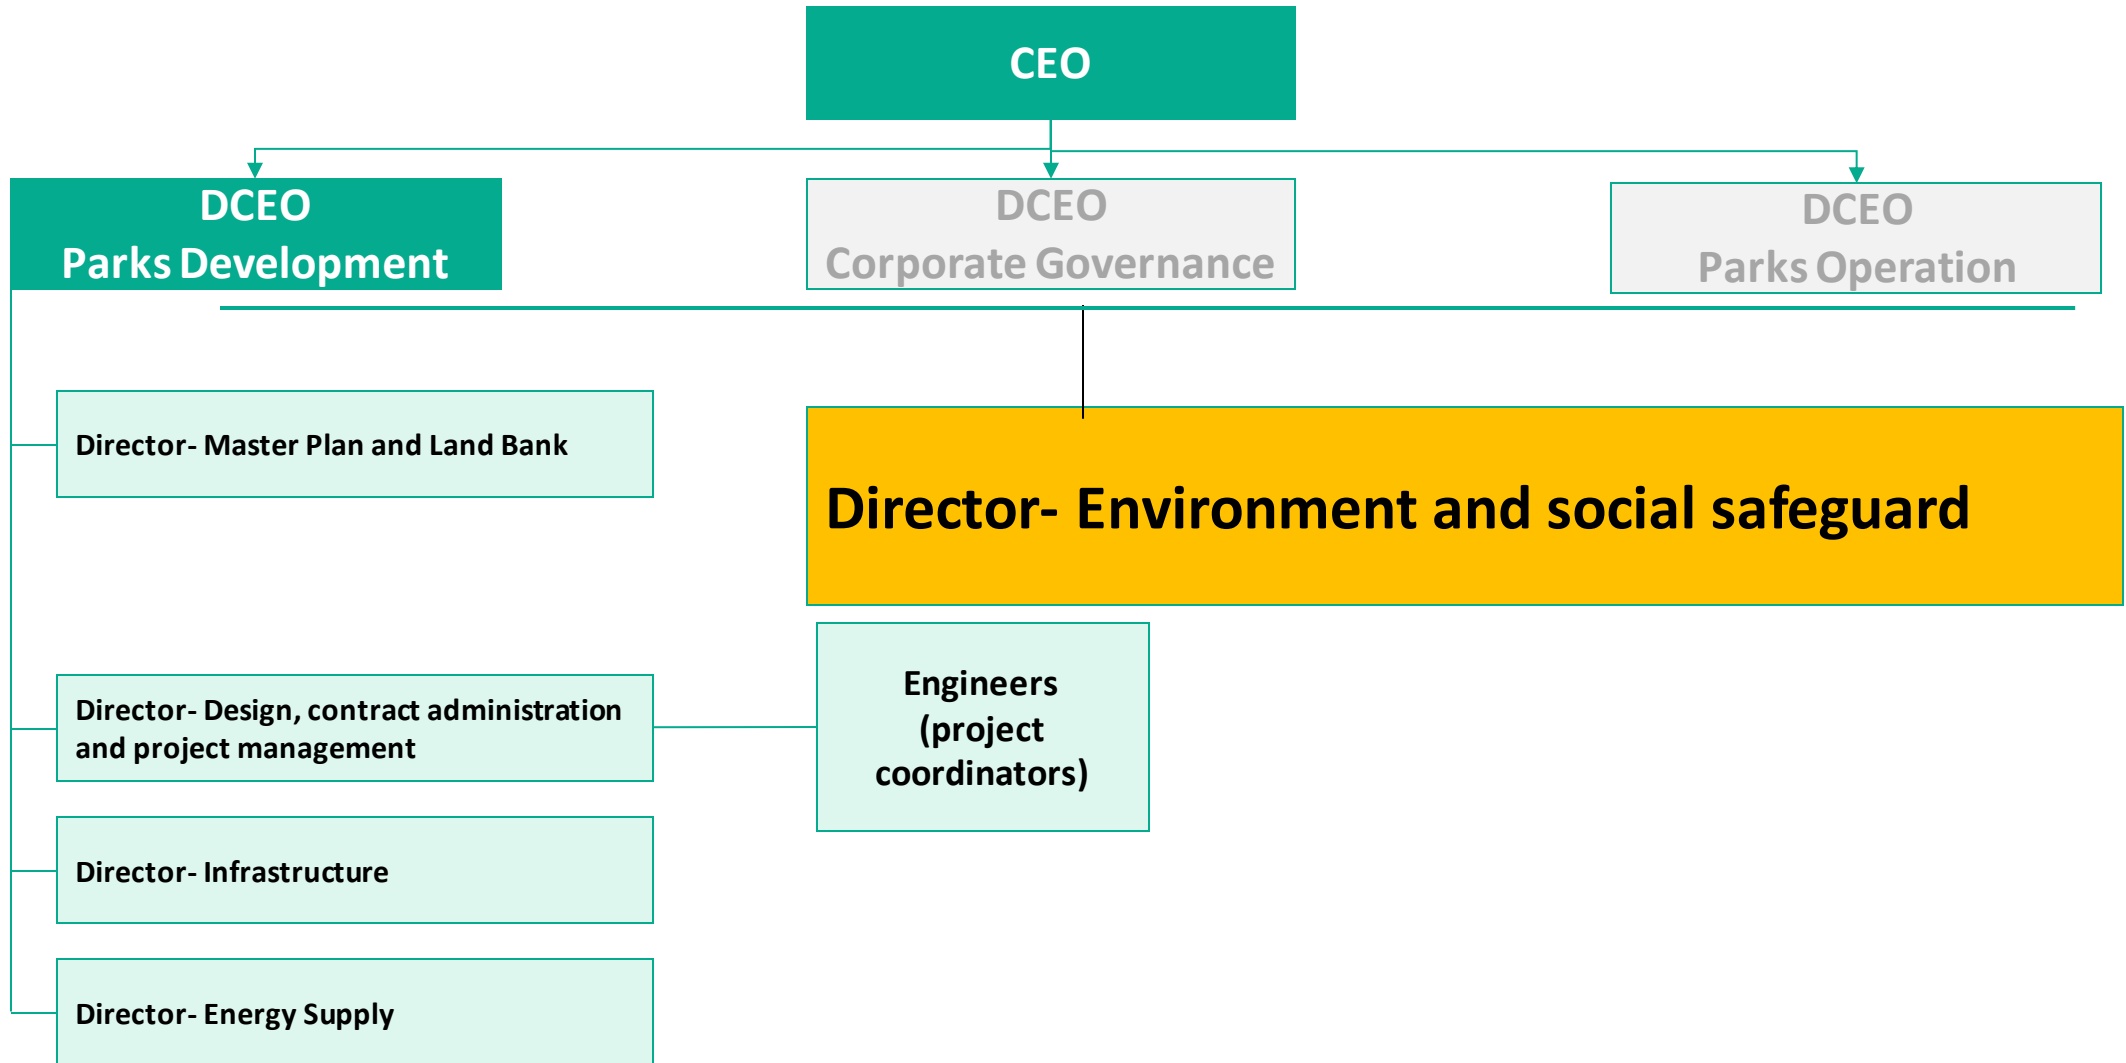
CEO

DCEO
Parks Development

DCEO
Corporate Governance

DCEO
Parks Operation

Director- Master Plan and Land Bank

Director- Environment and social safeguard

Director- Design, contract administration and project management

Engineers (project coordinators)

Director- Infrastructure

Director- Energy Supply